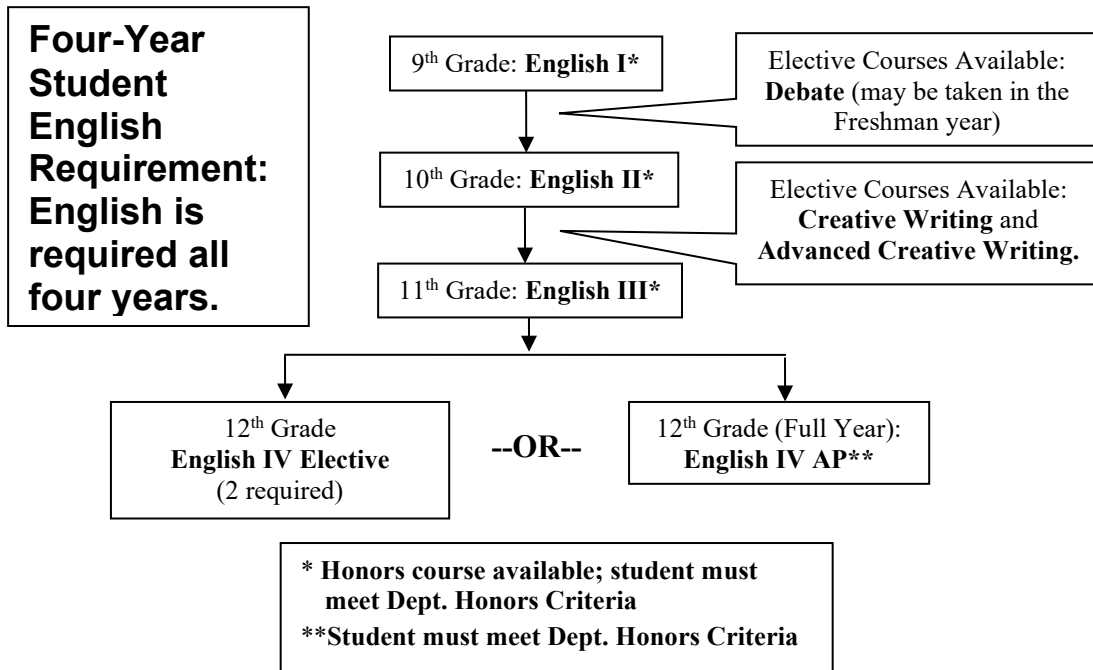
Four-Year Student English Requirement: English is required all four years.

9th Grade: English I*

Elective Courses Available: Debate (may be taken in the Freshman year)

10th Grade: English II*

Elective Courses Available: Creative Writing and Advanced Creative Writing.

11th Grade: English III*

12th Grade English IV Elective (2 required)

--OR--

12th Grade (Full Year): English IV AP**

* Honors course available; student must meet Dept. Honors Criteria
**Student must meet Dept. Honors Criteria